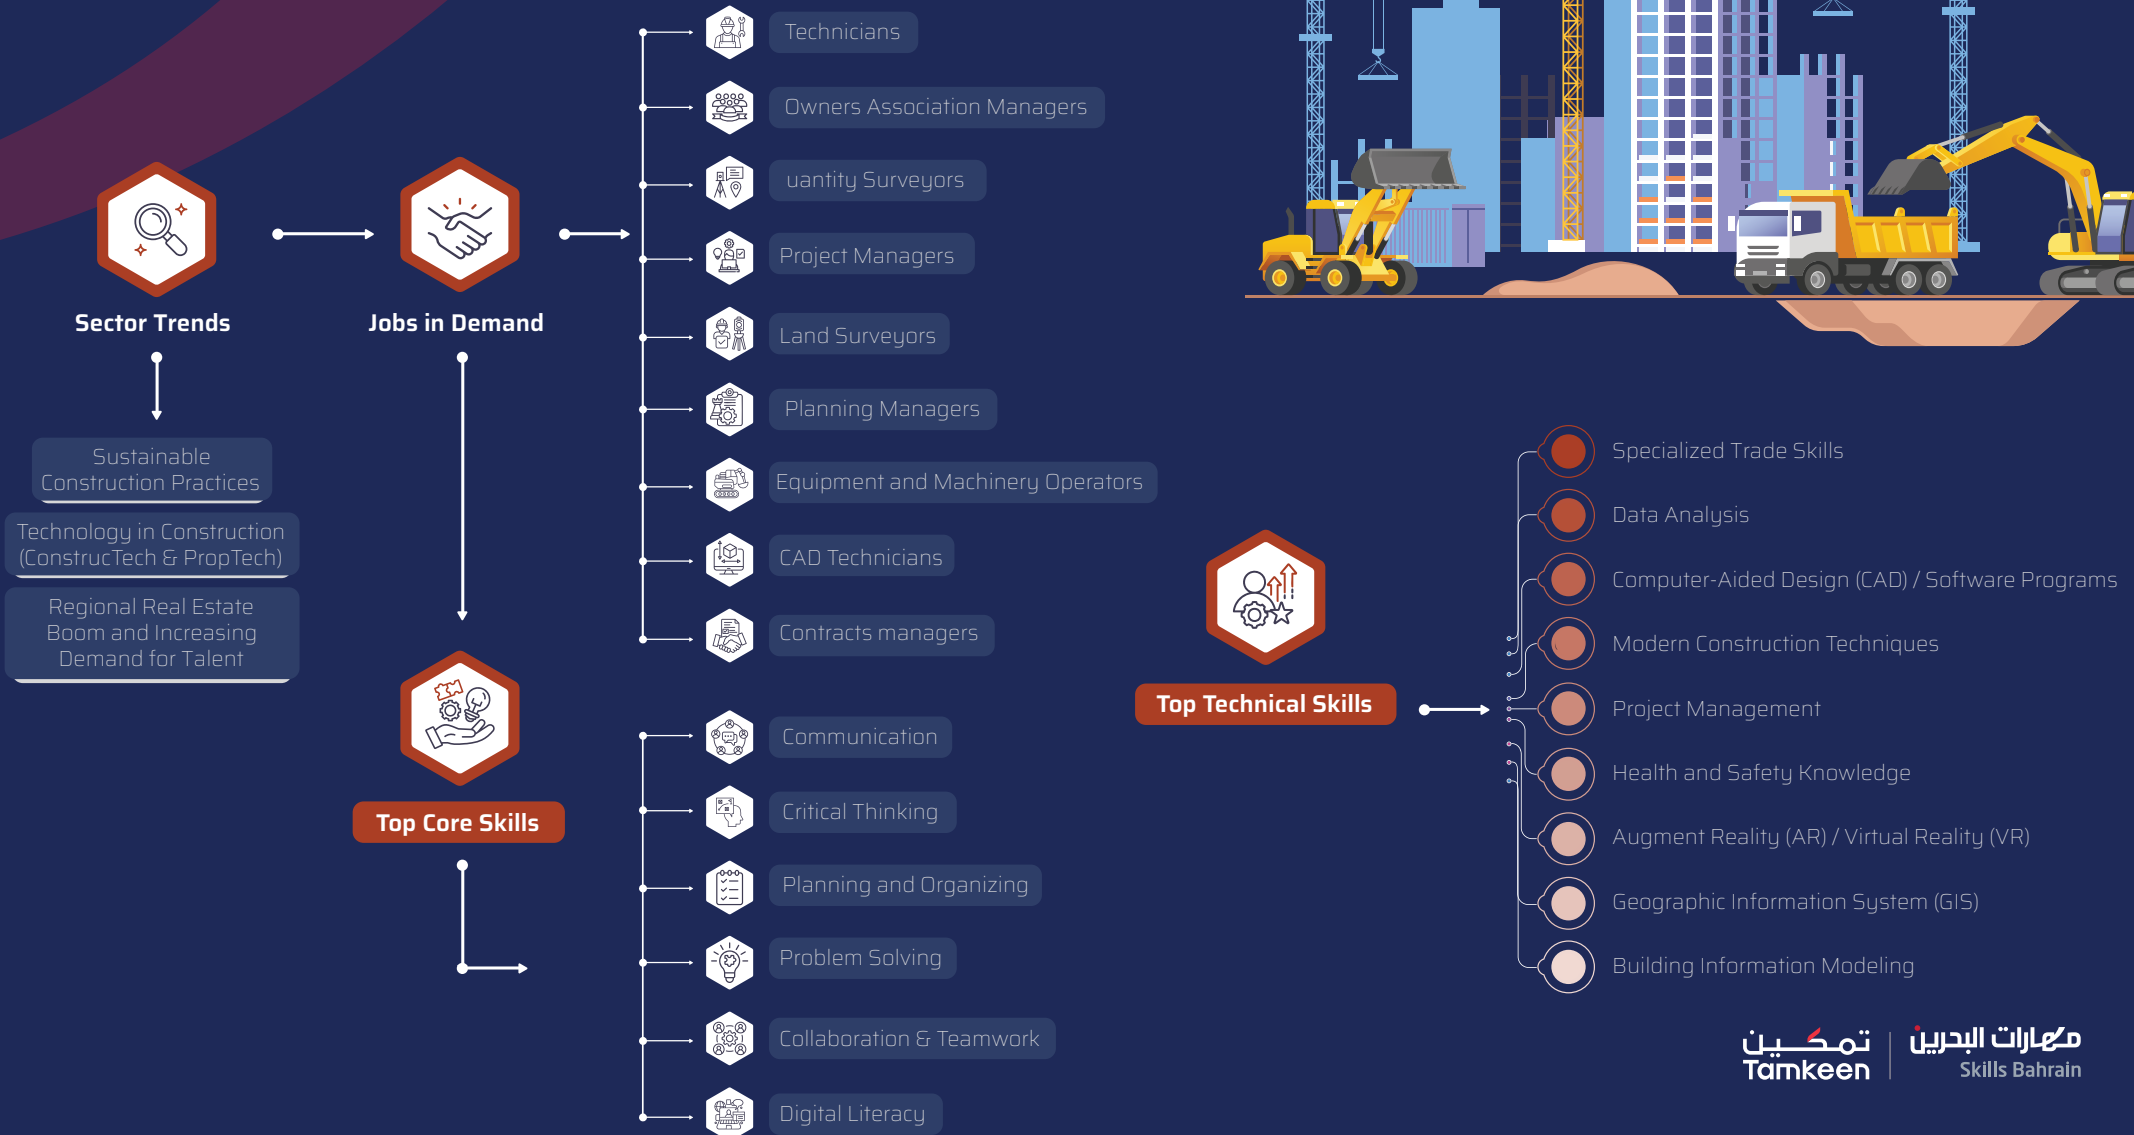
Sector Trends

Sustainable Construction Practices

Technology in Construction (ConstrucTech & PropTech)

Regional Real Estate Boom and Increasing Demand for Talent

Jobs in Demand

Technicians

Owners Association Managers

uantity Surveyors

Project Managers

Land Surveyors

Planning Managers

Equipment and Machinery Operators

CAD Technicians

Contracts managers

Top Core Skills

Communication

Critical Thinking

Planning and Organizing

Problem Solving

Collaboration & Teamwork

Digital Literacy

Top Technical Skills

Specialized Trade Skills

Data Analysis

Computer-Aided Design (CAD) / Software Programs

Modern Construction Techniques

Project Management

Health and Safety Knowledge

Augment Reality (AR) / Virtual Reality (VR)

Geographic Information System (GIS)

Building Information Modeling

تمكين
Tamkeen

مهارات البحرين
Skills Bahrain